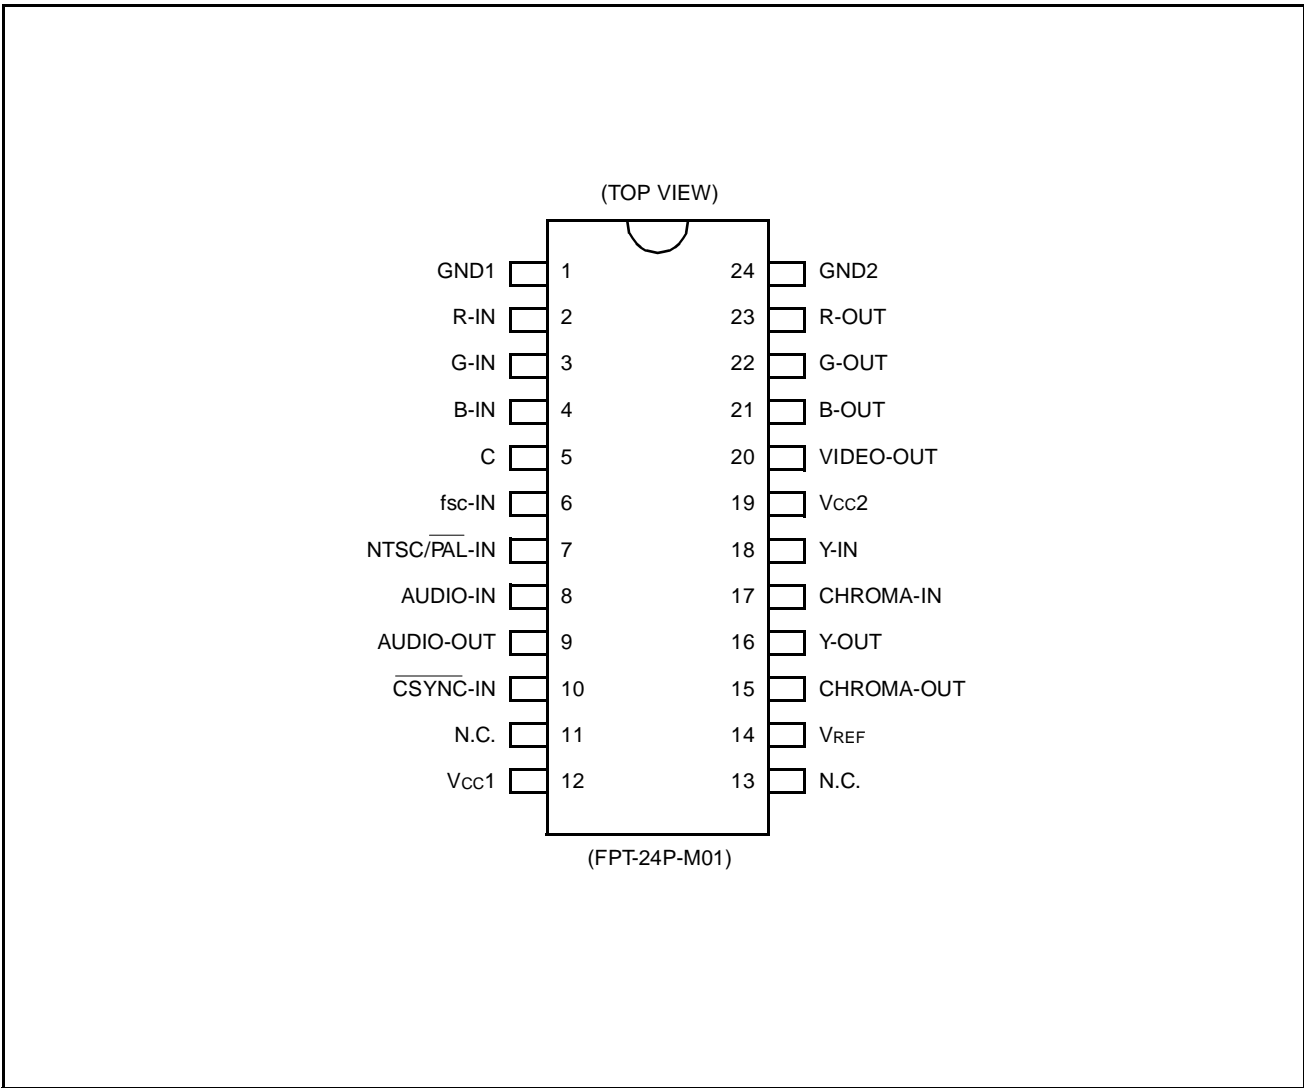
(TOP VIEW)

GND1 1
R-IN 2
G-IN 3
B-IN 4
C 5
fsc-IN 6
NTSC/$\overline{\text{PAL}}$-IN 7
AUDIO-IN 8
AUDIO-OUT 9
$\overline{\text{CSYNC}}$-IN 10
N.C. 11
$V_{CC}1$ 12

24 GND2
23 R-OUT
22 G-OUT
21 B-OUT
20 VIDEO-OUT
19 $V_{CC}2$
18 Y-IN
17 CHROMA-IN
16 Y-OUT
15 CHROMA-OUT
14 $V_{REF}$
13 N.C.

(FPT-24P-M01)